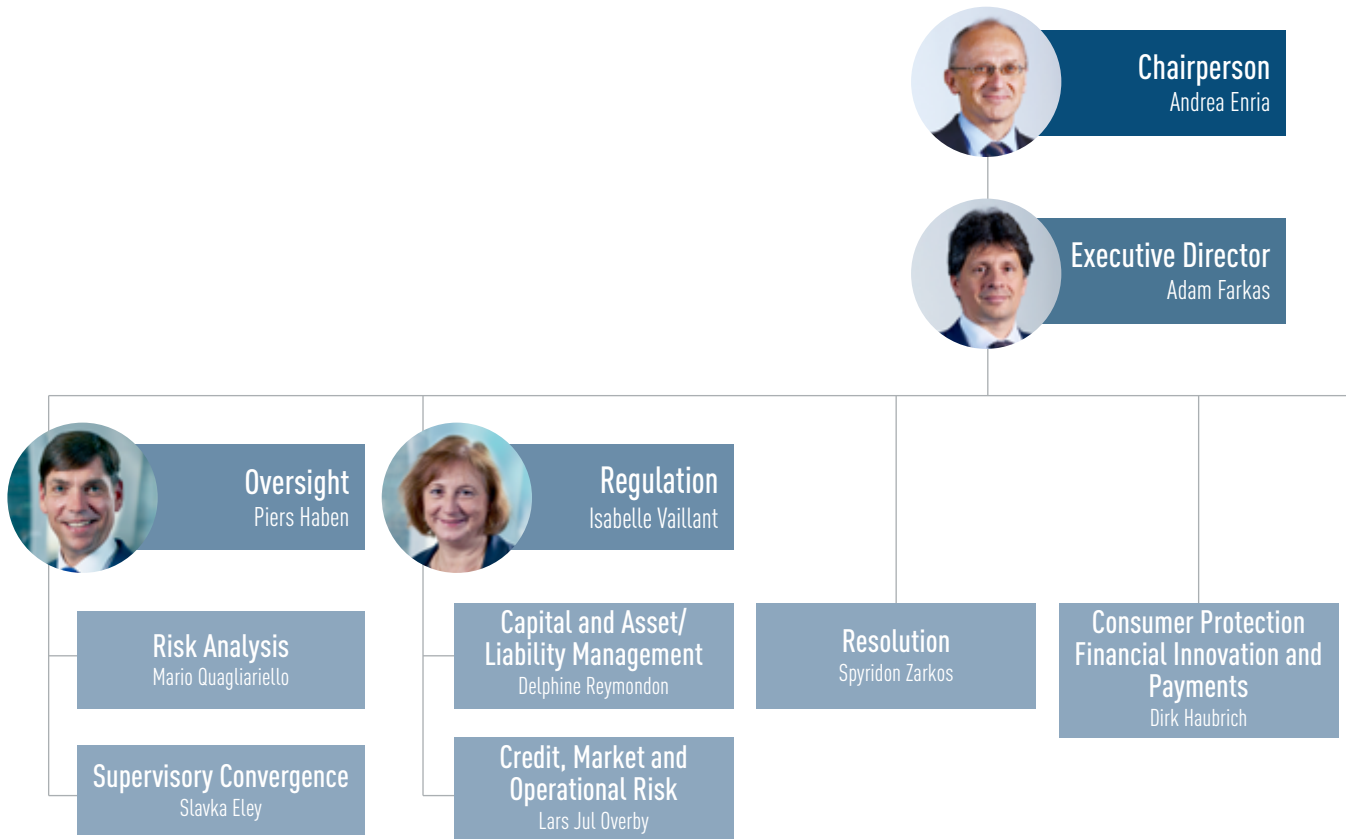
Chairperson
Andrea Enria

Executive Director
Adam Farkas

Oversight
Piers Haben

Regulation
Isabelle Vaillant

Risk Analysis
Mario Quagliariello

Supervisory Convergence
Slavka Eley

Capital and Asset/ Liability Management
Delphine Reymondon

Credit, Market and Operational Risk
Lars Jul Overby

Resolution
Spyridon Zarkos

Consumer Protection Financial Innovation and Payments
Dirk Haubrich